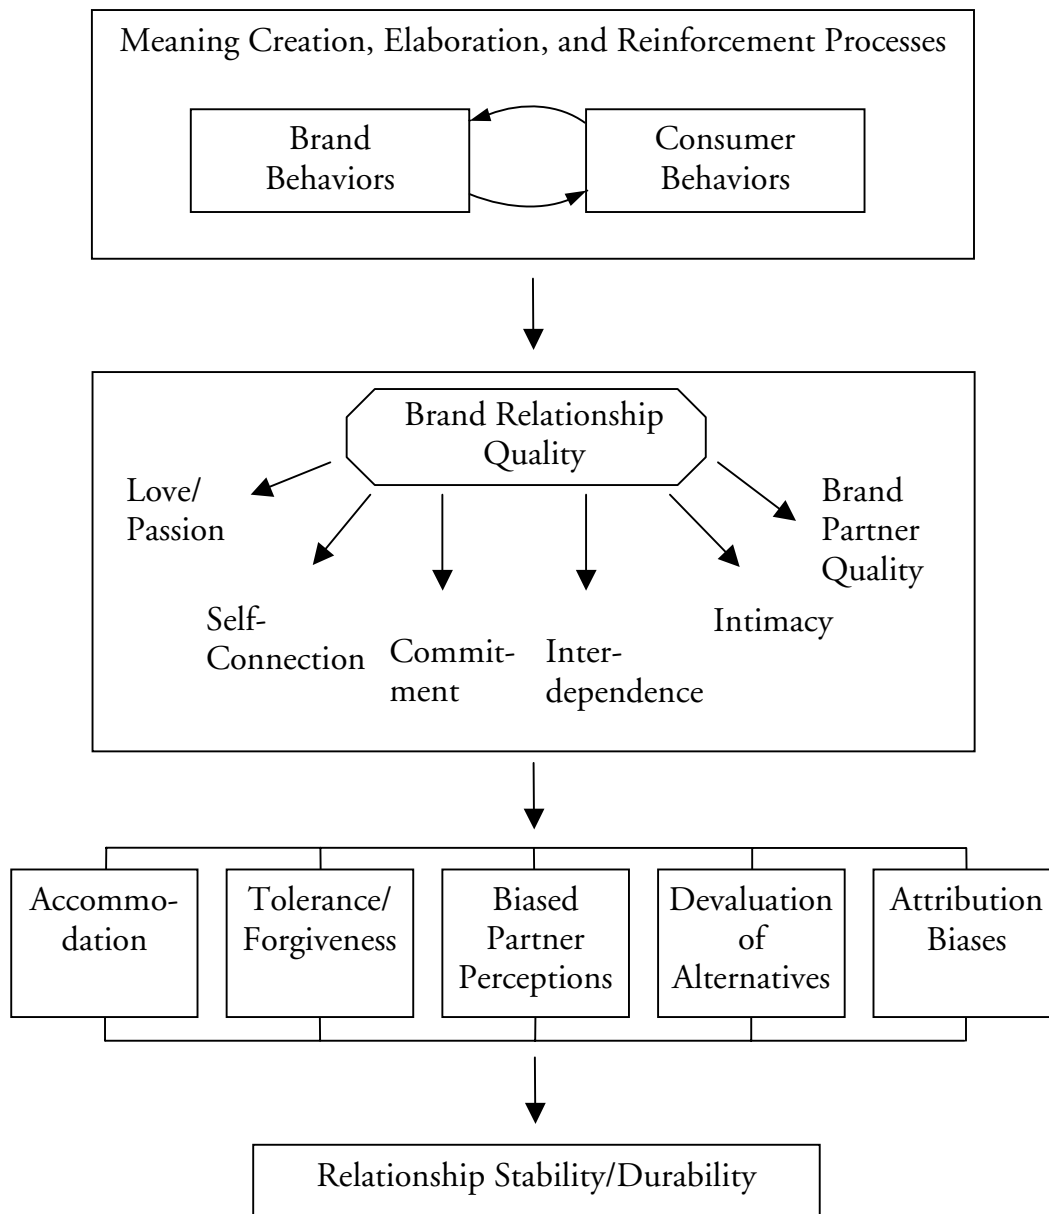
Meaning Creation, Elaboration, and Reinforcement Processes

Brand Behaviors

Consumer Behaviors

Brand Relationship Quality

Love/ Passion

Self-Connection

Commitment

Interdependence

Intimacy

Brand Partner Quality

Accommodation

Tolerance/ Forgiveness

Biased Partner Perceptions

Devaluation of Alternatives

Attribution Biases

Relationship Stability/Durability